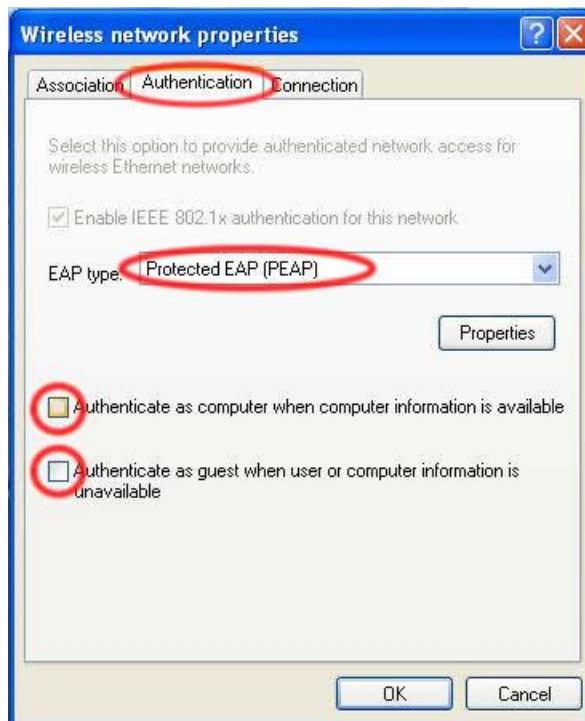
Wireless network properties

Association Authentication Connection

Select this option to provide authenticated network access for wireless Ethernet networks.

Enable IEEE 802.1x authentication for this network

EAP type: Protected EAP (PEAP)

Properties

Authenticate as computer when computer information is available

Authenticate as guest when user or computer information is unavailable

OK Cancel